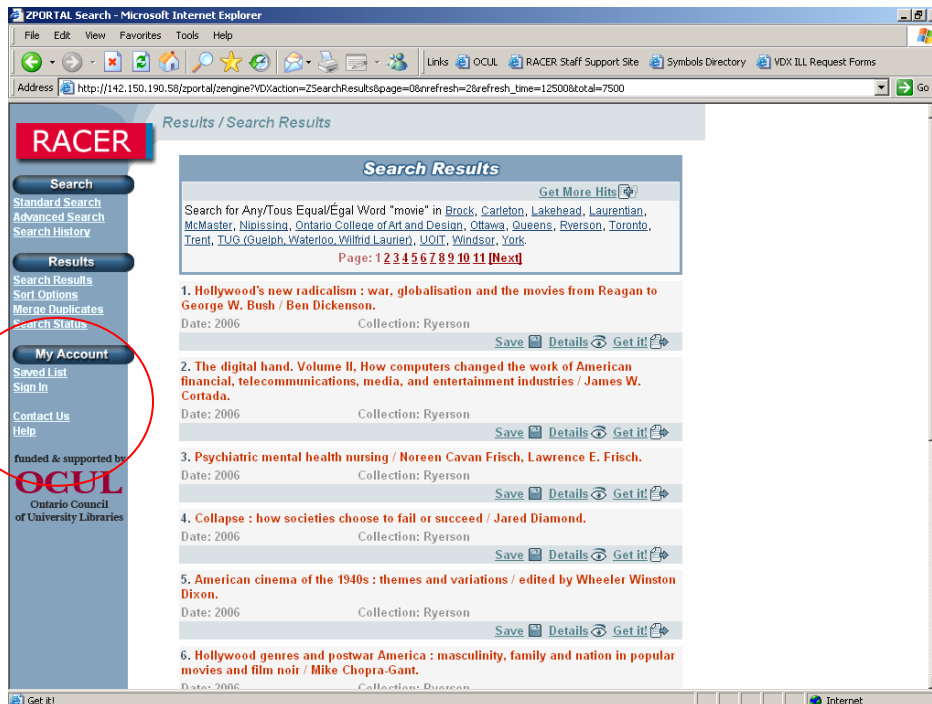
ZPORTAL Search - Microsoft Internet Explorer

File Edit View Favorites Tools Help

Links OCUL RACER Staff Support Site Symbols Directory VDX ILL Request Forms

Address http://142.150.190.58/zportal/zengine?VDXaction=ZSearchResults&page=0&nrefresh=2&refresh_time=12500&total=7500 Go

RACER

Results / Search Results

Search
Standard Search
Advanced Search
Search History

Results
Search Results
Sort Options
Merge Duplicates
Search Status

My Account
Saved List
Sign In

Contact Us
Help

funded & supported by
OCUL
Ontario Council of University Libraries

Search Results

Get More Hits

Search for Any/Tous Equal/Égal Word "movie" in Brock, Carleton, Lakehead, Laurentian, McMaster, Nipissing, Ontario College of Art and Design, Ottawa, Queens, Ryerson, Toronto, Trent, TUG (Guelph, Waterloo, Wilfrid Laurier), UOIT, Windsor, York.

Page: 1 2 3 4 5 6 7 8 9 10 11 [Next]

1. Hollywood's new radicalism : war, globalisation and the movies from Reagan to George W. Bush / Ben Dickenson.
Date: 2006 Collection: Ryerson
Save Details Get it!

2. The digital hand. Volume II, How computers changed the work of American financial, telecommunications, media, and entertainment industries / James W. Cortada.
Date: 2006 Collection: Ryerson
Save Details Get it!

3. Psychiatric mental health nursing / Noreen Cavan Frisch, Lawrence E. Frisch.
Date: 2006 Collection: Ryerson
Save Details Get it!

4. Collapse : how societies choose to fail or succeed / Jared Diamond.
Date: 2006 Collection: Ryerson
Save Details Get it!

5. American cinema of the 1940s : themes and variations / edited by Wheeler Winston Dixon.
Date: 2006 Collection: Ryerson
Save Details Get it!

6. Hollywood genres and postwar America : masculinity, family and nation in popular movies and film noir / Mike Chopra-Gant.
Date: 2006 Collection: Ryerson

Get it!
Internet